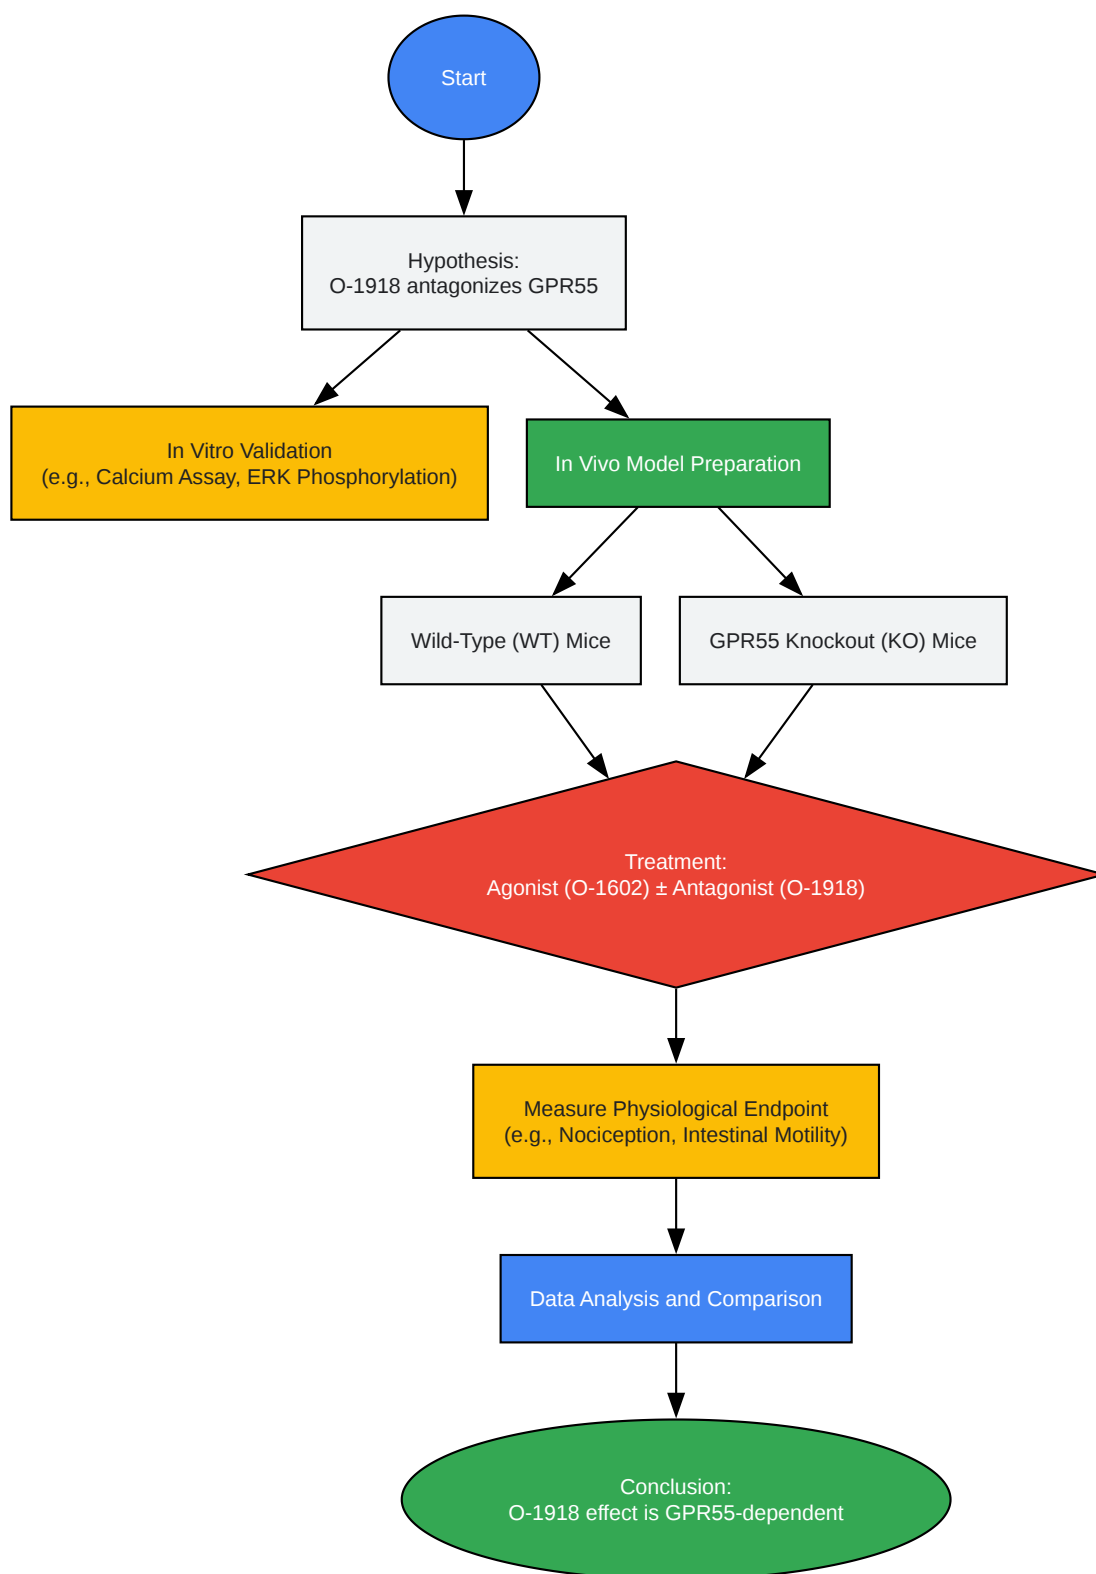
Start

Hypothesis:
O-1918 antagonizes GPR55

In Vitro Validation
(e.g., Calcium Assay, ERK Phosphorylation)

In Vivo Model Preparation

Wild-Type (WT) Mice

GPR55 Knockout (KO) Mice

Treatment:
Agonist (O-1602) ± Antagonist (O-1918)

Measure Physiological Endpoint
(e.g., Nociception, Intestinal Motility)

Data Analysis and Comparison

Conclusion:
O-1918 effect is GPR55-dependent